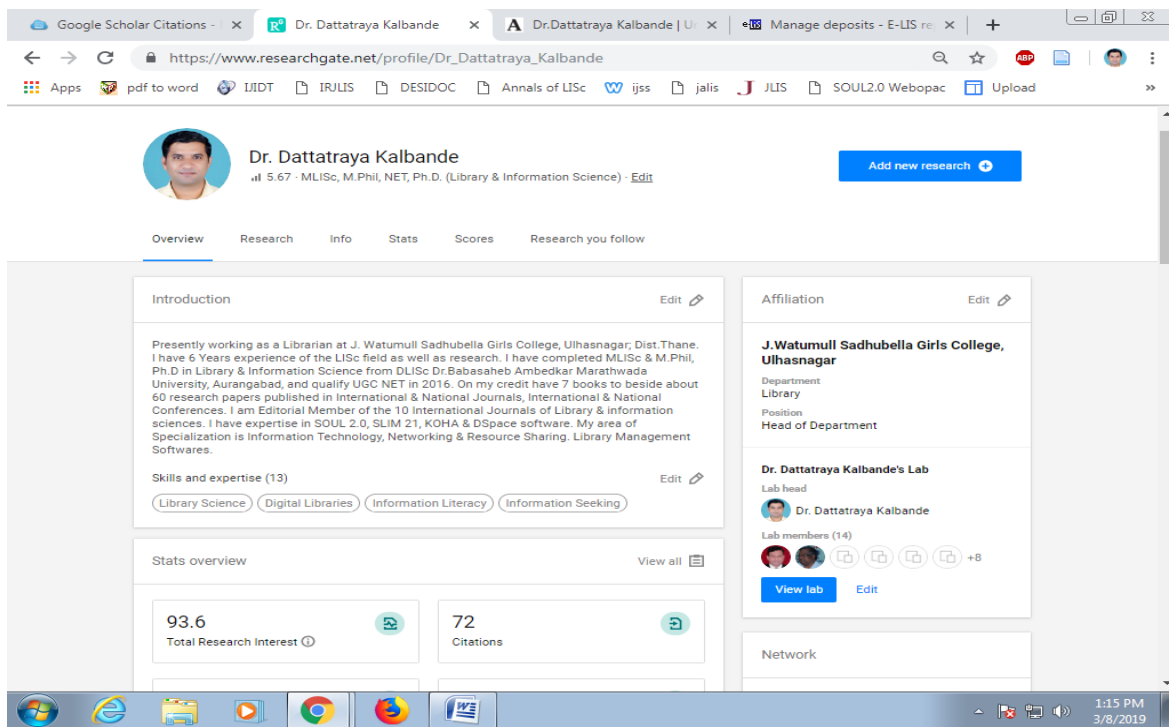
Google Scholar Citations - × Dr. Dattatraya Kalbande × Dr.Dattatraya Kalbande | U × Manage deposits - E-LIS re ×

https://www.researchgate.net/profile/Dr_Dattatraya_Kalbande

Apps pdf to word IJIDT IRJLIS DESIDOC Annals of LISc ijss jalis JLIS SOUL2.0 Webopac Upload

Dr. Dattatraya Kalbande
5.67 · MLISc, M.Phil, NET, Ph.D. (Library & Information Science) · Edit

Add new research

Overview Research Info Stats Scores Research you follow

Introduction Edit

Presently working as a Librarian at J. Watumull Sadhubella Girls College, Ulhasnagar; Dist.Thane. I have 6 Years experience of the LISc field as well as research. I have completed MLISc & M.Phil, Ph.D in Library & Information Science from DLISc Dr.Babasaheb Ambedkar Marathwada University, Aurangabad, and qualify UGC NET in 2016. On my credit have 7 books to beside about 60 research papers published in International & National Journals, International & National Conferences. I am Editorial Member of the 10 International Journals of Library & information sciences. I have expertise in SOUL 2.0, SLIM 21, KOHA & DSpace software. My area of Specialization is Information Technology, Networking & Resource Sharing. Library Management Softwares.

Skills and expertise (13) Edit

Library Science Digital Libraries Information Literacy Information Seeking

Stats overview View all

93.6
Total Research Interest

72
Citations

Affiliation Edit

J.Watumull Sadhubella Girls College, Ulhasnagar
Department
Library
Position
Head of Department

Dr. Dattatraya Kalbande's Lab
Lab head
Dr. Dattatraya Kalbande
Lab members (14)
+8
View lab Edit

Network

1:15 PM
3/8/2019